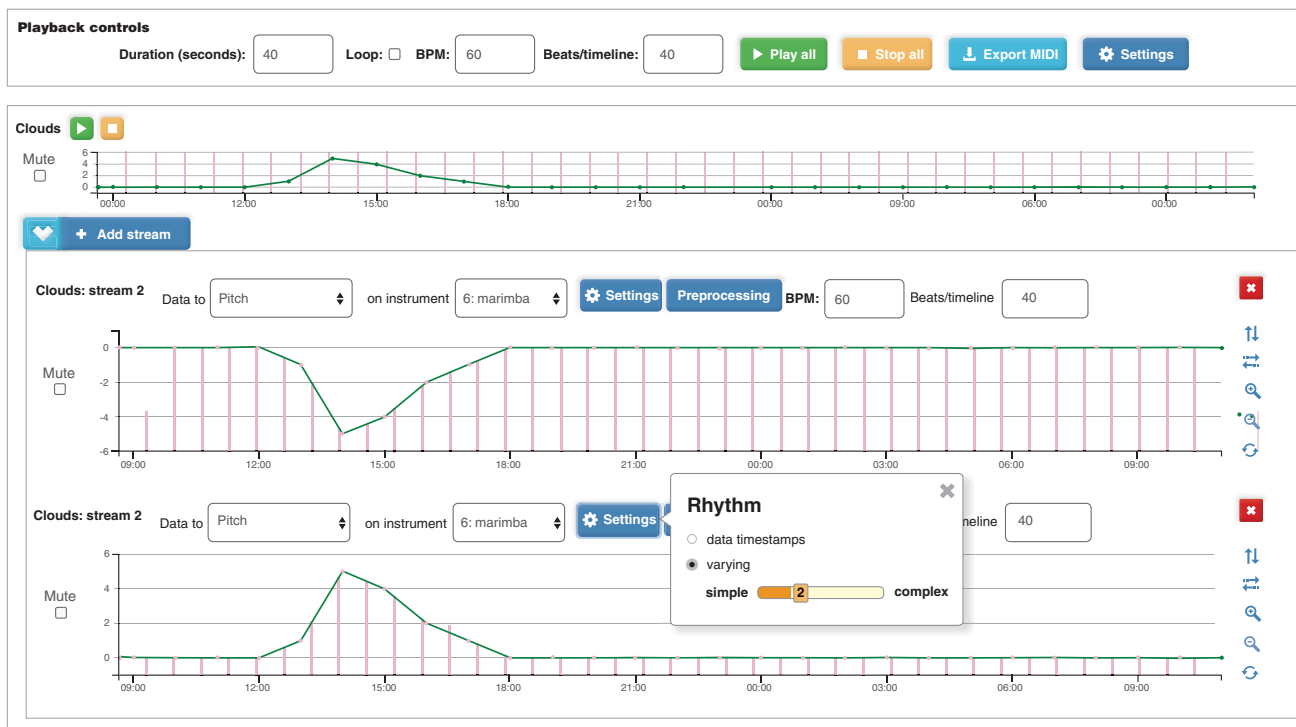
Playback controls

Duration (seconds): 40 Loop: BPM: 60 Beats/timeline: 40 Play all Stop all Export MIDI Settings

Clouds

Mute

6
4
2
0

00:00 12:00 15:00 18:00 21:00 00:00 09:00 06:00 00:00

Add stream

Clouds: stream 2 Data to Pitch on instrument 6: marimba Settings Preprocessing BPM: 60 Beats/timeline 40

Mute

0
-2
-4
-6

09:00 12:00 15:00 18:00 21:00 00:00 03:00 06:00 09:00

Clouds: stream 2 Data to Pitch on instrument 6: marimba Settings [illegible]eline 40

Rhythm

data timestamps
varying
simple 2 complex

Mute

6
4
2
0

09:00 12:00 15:00 18:00 21:00 00:00 03:00 06:00 09:00